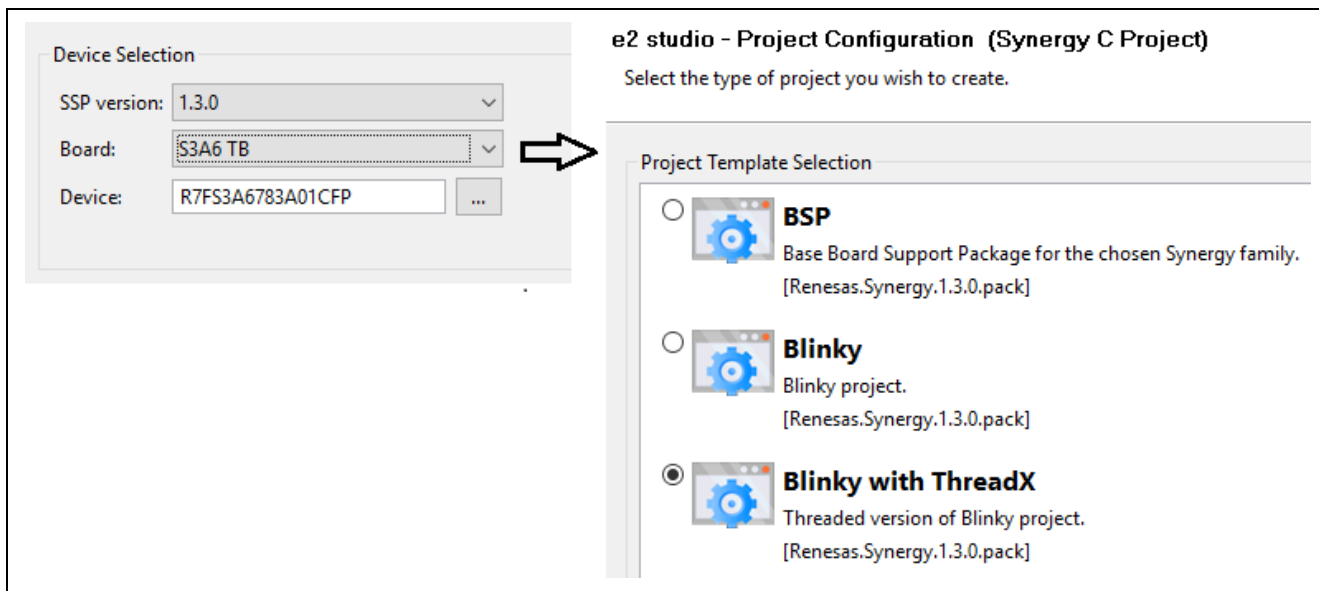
Device Selection

SSP version: 1.3.0

Board: S3A6 TB

Device: R7FS3A6783A01CFP ...

e2 studio - Project Configuration (Synergy C Project)

Select the type of project you wish to create.

Project Template Selection

BSP
Base Board Support Package for the chosen Synergy family.
[Renesas.Synergy.1.3.0.pack]

Blinky
Blinky project.
[Renesas.Synergy.1.3.0.pack]

Blinky with ThreadX
Threaded version of Blinky project.
[Renesas.Synergy.1.3.0.pack]